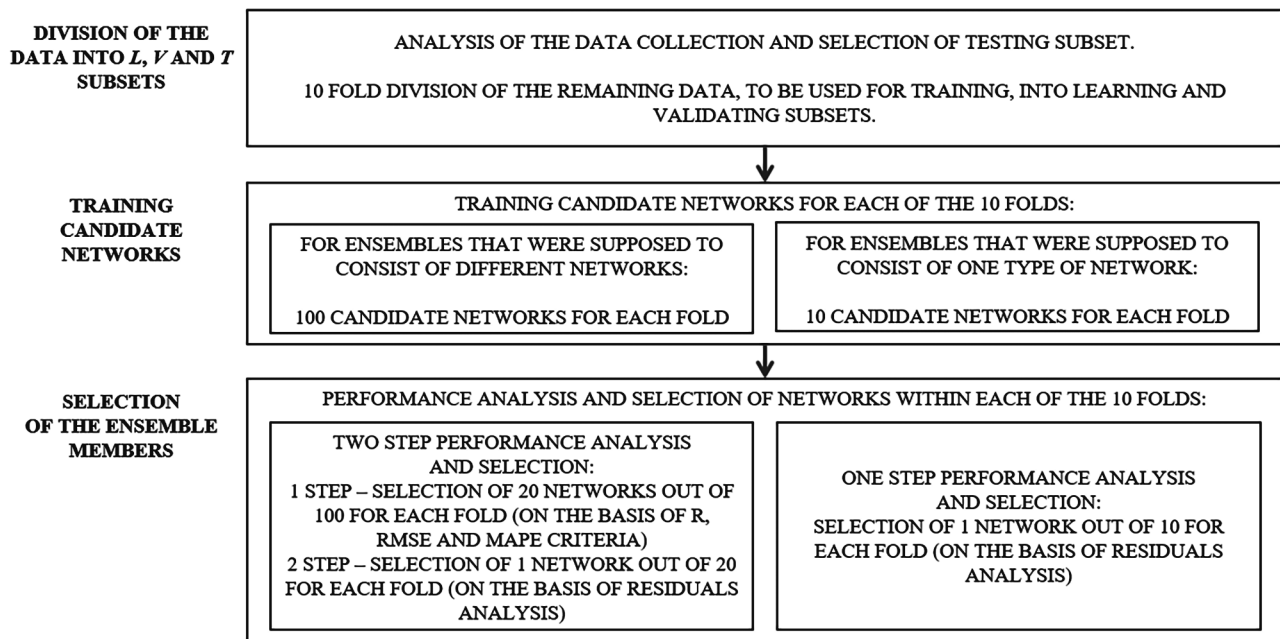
DIVISION OF THE DATA INTO *L*, *V* AND *T* SUBSETS

ANALYSIS OF THE DATA COLLECTION AND SELECTION OF TESTING SUBSET.

10 FOLD DIVISION OF THE REMAINING DATA, TO BE USED FOR TRAINING, INTO LEARNING AND VALIDATING SUBSETS.

TRAINING CANDIDATE NETWORKS

TRAINING CANDIDATE NETWORKS FOR EACH OF THE 10 FOLDS:

FOR ENSEMBLES THAT WERE SUPPOSED TO CONSIST OF DIFFERENT NETWORKS:

100 CANDIDATE NETWORKS FOR EACH FOLD

FOR ENSEMBLES THAT WERE SUPPOSED TO CONSIST OF ONE TYPE OF NETWORK:

10 CANDIDATE NETWORKS FOR EACH FOLD

SELECTION OF THE ENSEMBLE MEMBERS

PERFORMANCE ANALYSIS AND SELECTION OF NETWORKS WITHIN EACH OF THE 10 FOLDS:

TWO STEP PERFORMANCE ANALYSIS AND SELECTION:
1 STEP – SELECTION OF 20 NETWORKS OUT OF 100 FOR EACH FOLD (ON THE BASIS OF R, RMSE AND MAPE CRITERIA)
2 STEP – SELECTION OF 1 NETWORK OUT OF 20 FOR EACH FOLD (ON THE BASIS OF RESIDUALS ANALYSIS)

ONE STEP PERFORMANCE ANALYSIS AND SELECTION:
SELECTION OF 1 NETWORK OUT OF 10 FOR EACH FOLD (ON THE BASIS OF RESIDUALS ANALYSIS)